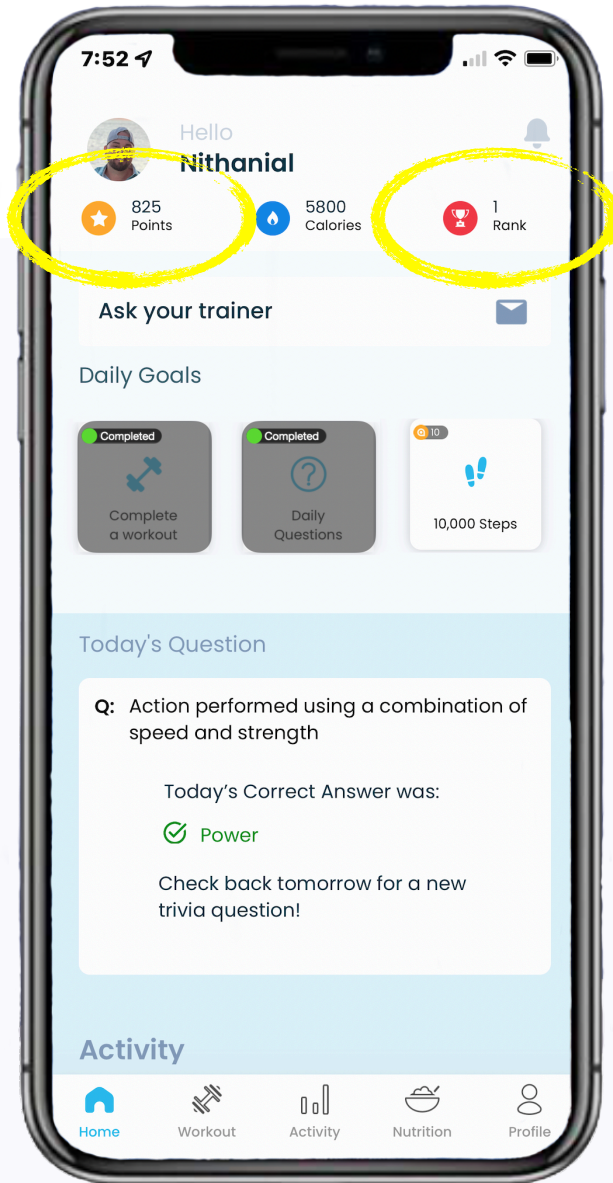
7:52

Hello
Nithanial

825
Points

5800
Calories

1
Rank

Ask your trainer

Daily Goals

Completed
Complete a workout

Completed
Daily Questions

10
10,000 Steps

Today's Question

Q: Action performed using a combination of speed and strength

Today’s Correct Answer was:

Power

Check back tomorrow for a new trivia question!

Activity

Home
Workout
Activity
Nutrition
Profile